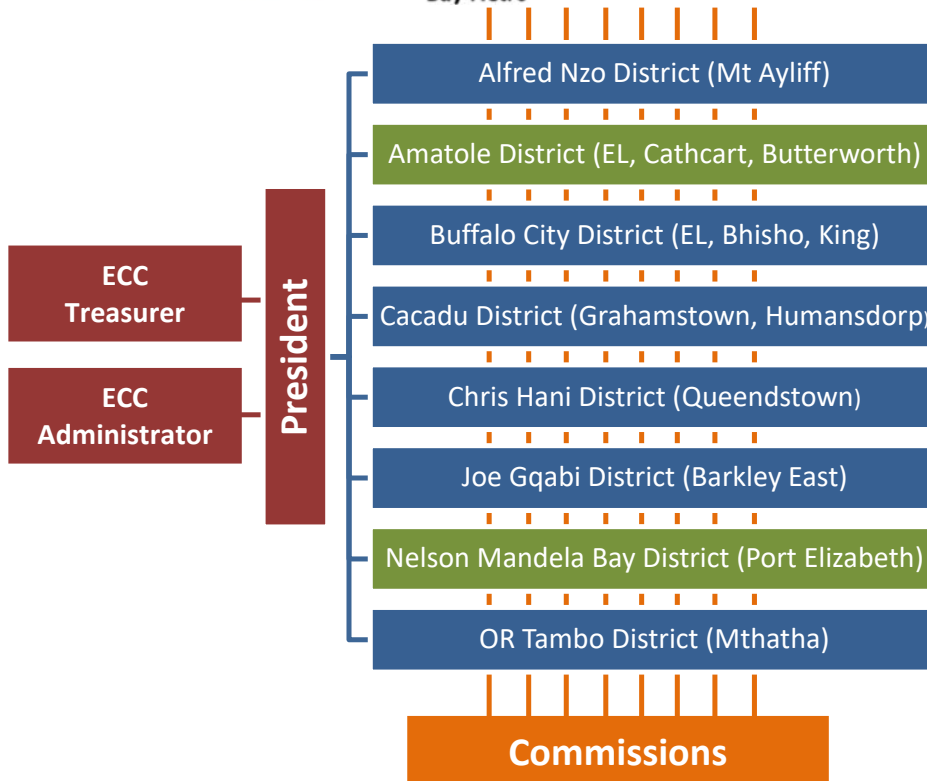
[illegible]

Alfred Nzo District (Mt Ayliff)

Amatole District (EL, Cathcart, Butterworth)

Buffalo City District (EL, Bhisho, King)

Cacadu District (Grahamstown, Humansdorp

Chris Hani District (Queendstown)

Joe Gqabi District (Barkley East)

Nelson Mandela Bay District (Port Elizabeth)

OR Tambo District (Mthatha)

ECC Treasurer

ECC Administrator

President

Commissions